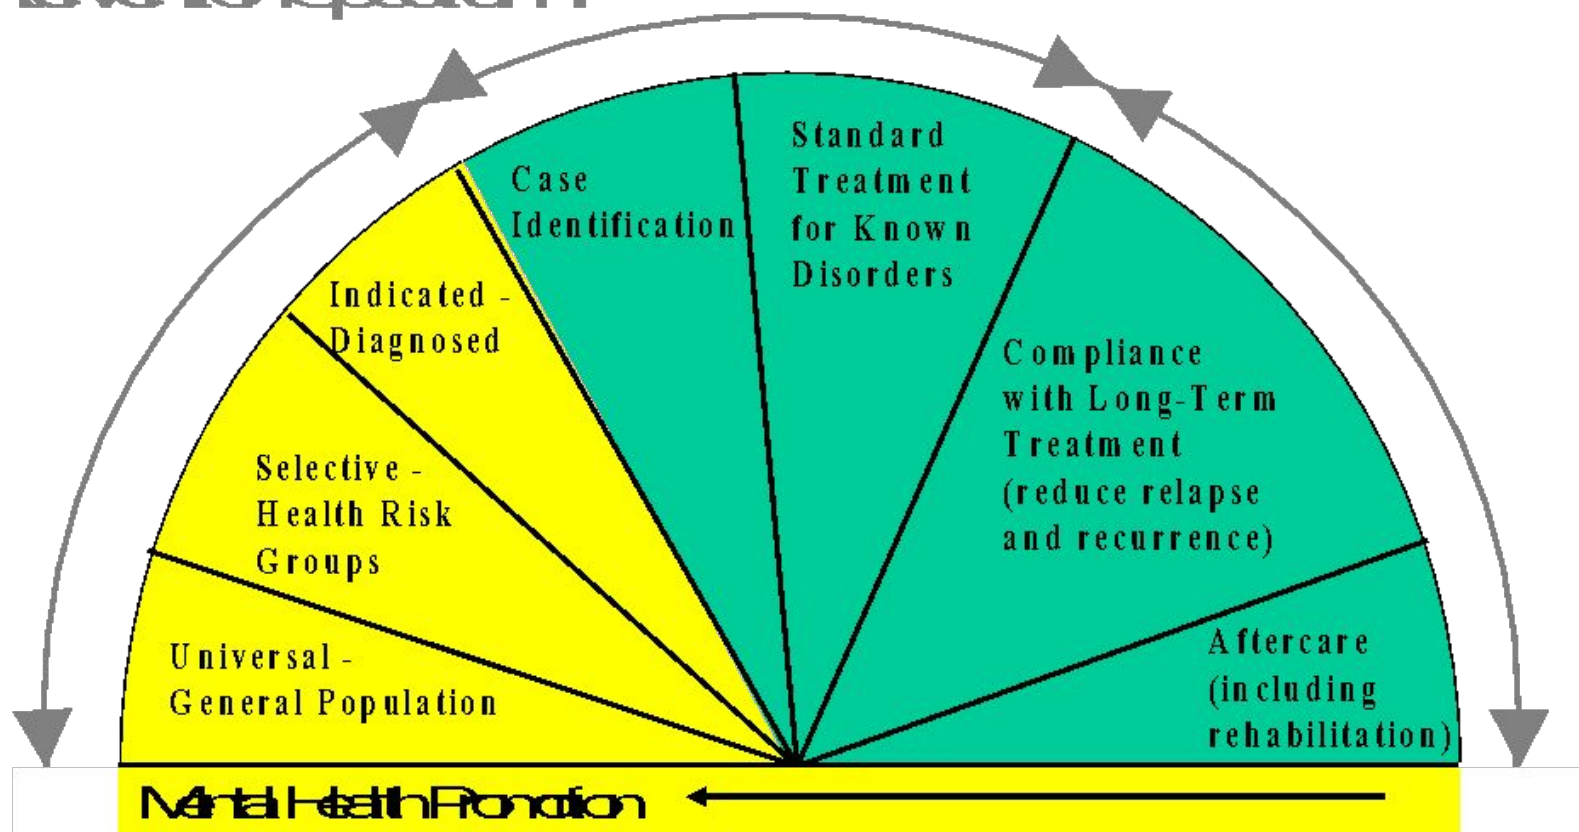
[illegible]

Case Identification

Standard Treatment for Known Disorders

Indicated - Diagnosed

Compliance with Long-Term Treatment (reduce relapse and recurrence)

Selective - Health Risk Groups

Universal - General Population

Aftercare (including rehabilitation)

Mental Health Promotion